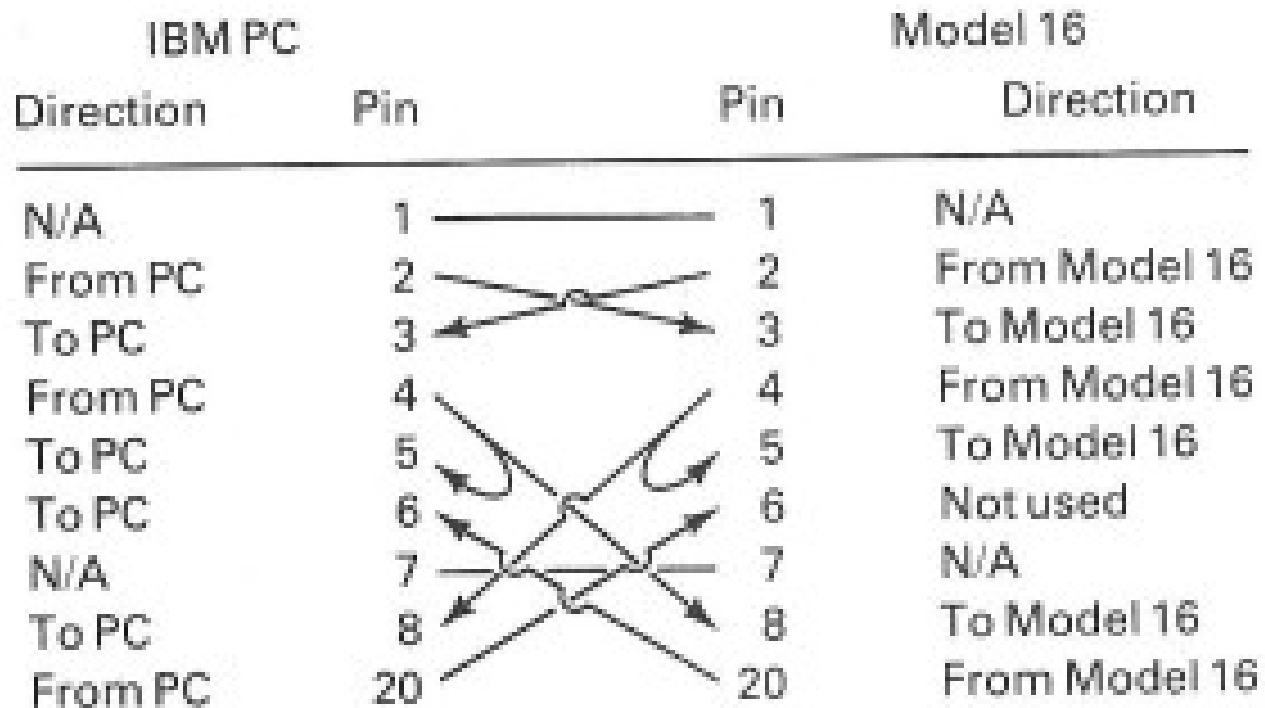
| IBM PC | | | Model 16 |
|---|---|---|---|
| Direction | Pin | Pin | Direction |
| N/A | 1 | 1 | N/A |
| From PC | 2 | 2 | From Model 16 |
| To PC | 3 | 3 | To Model 16 |
| From PC | 4 | 4 | From Model 16 |
| To PC | 5 | 5 | To Model 16 |
| To PC | 6 | 6 | Not used |
| N/A | 7 | 7 | N/A |
| To PC | 8 | 8 | To Model 16 |
| From PC | 20 | 20 | From Model 16 |